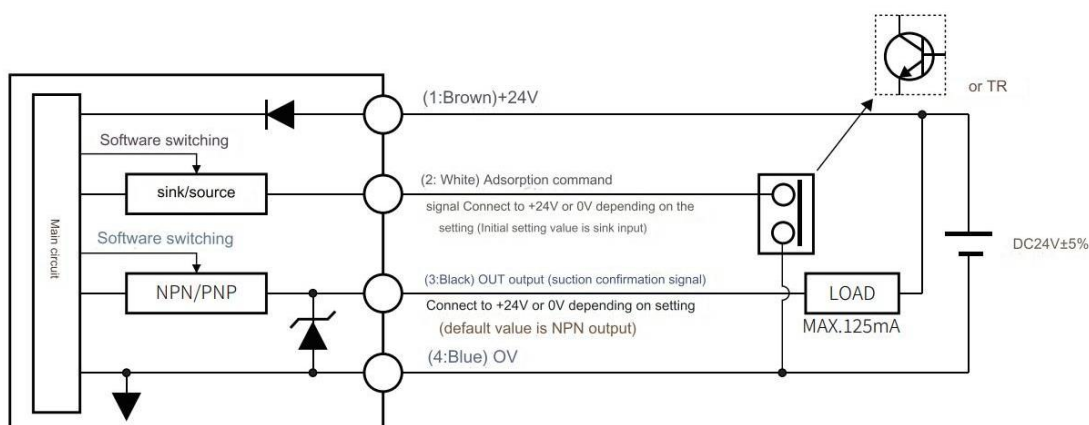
or TR

(1:Brown)+24V

Software switching

sink/source

(2: White) Adsorption command

signal Connect to +24V or 0V depending on the setting (Initial setting value is sink input)

Main circuit

Software switching

DC24V±5%

NPN/PNP

(3:Black) OUT output (suction confirmation signal)

Connect to +24V or 0V depending on setting

(default value is NPN output)

LOAD

MAX.125mA

(4:Blue) OV